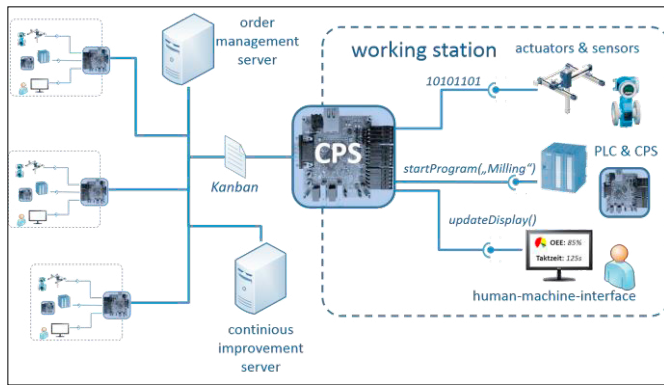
order management server

working station

actuators & sensors

10101101

CPS

startProgram(„Milling")

PLC & CPS

Kanban

updateDisplay()

OEE: 85%

Taktzeit: 125s

human-machine-interface

continious improvement server